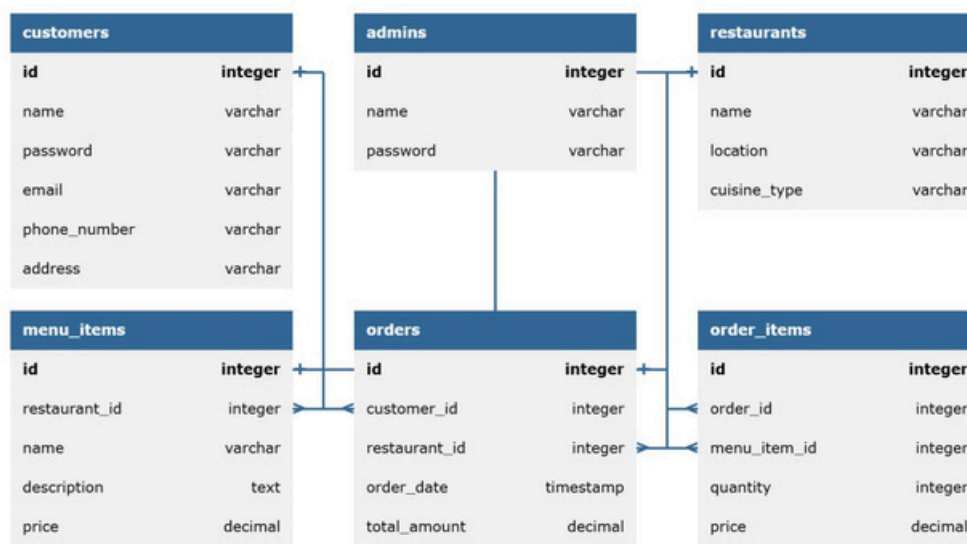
| customers | |
|---|---|
| id | integer |
| name | varchar |
| password | varchar |
| email | varchar |
| phone_number | varchar |
| address | varchar |

| admins | |
|---|---|
| id | integer |
| name | varchar |
| password | varchar |

| restaurants | |
|---|---|
| id | integer |
| name | varchar |
| location | varchar |
| cuisine_type | varchar |

| menu_items | |
|---|---|
| id | integer |
| restaurant_id | integer |
| name | varchar |
| description | text |
| price | decimal |

| orders | |
|---|---|
| id | integer |
| customer_id | integer |
| restaurant_id | integer |
| order_date | timestamp |
| total_amount | decimal |

| order_items | |
|---|---|
| id | integer |
| order_id | integer |
| menu_item_id | integer |
| quantity | integer |
| price | decimal |